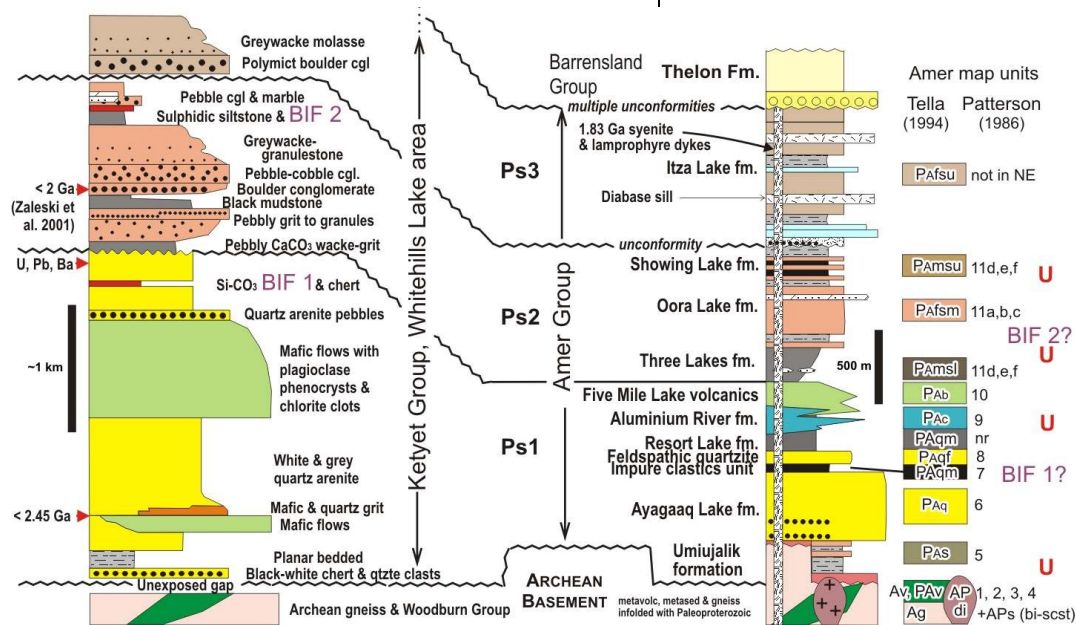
Greywacke molasse
Polymict boulder cgl
Pebble cgl & marble
Sulphidic siltstone & BIF 2
Greywacke-granulestone
Pebble-cobble cgl.
Boulder conglomerate
Black mudstone
Pebbly grit to granules
< 2 Ga
(Zaleski et al. 2001)
Pebbly $CaCO_3$ wacke-grit
U, Pb, Ba
Si-$CO_3$ BIF 1 & chert
Quartz arenite pebbles
~1 km
Mafic flows with plagioclase phenocrysts & chlorite clots
White & grey quartz arenite
< 2.45 Ga
Mafic & quartz grit
Mafic flows
Planar bedded
Black-white chert & qtzte clasts
Unexposed gap
Archean gneiss & Woodburn Group
Ketyet Group, Whitehills Lake area
Barrensland Group
Thelon Fm.
multiple unconformities
1.83 Ga syenite & lamprophyre dykes
Ps3
Itza Lake fm.
Diabase sill
unconformity
Showing Lake fm.
Ps2
Oora Lake fm.
Amer Group
Three Lakes fm.
500 m
Five Mile Lake volcanics
Aluminium River fm.
Ps1
Resort Lake fm.
Feldspathic quartzite
Impure clastics unit
Ayagaaq Lake fm.
Umiujalik formation
ARCHEAN BASEMENT
metavolc, metased & gneiss infolded with Paleoproterozoic
Amer map units
Tella (1994)
Patterson (1986)
PAfsu not in NE
PAmsu 11d,e,f U
PAfsm 11a,b,c
BIF 2?
PAmsl 11d,e,f U
PAb 10
PAc 9 U
PAqm nr
PAqf 8
PAqm 7 BIF 1?
PAq 6
PAs 5 U
Av, PAv AP 1, 2, 3, 4
Ag di +APs (bi-scst)